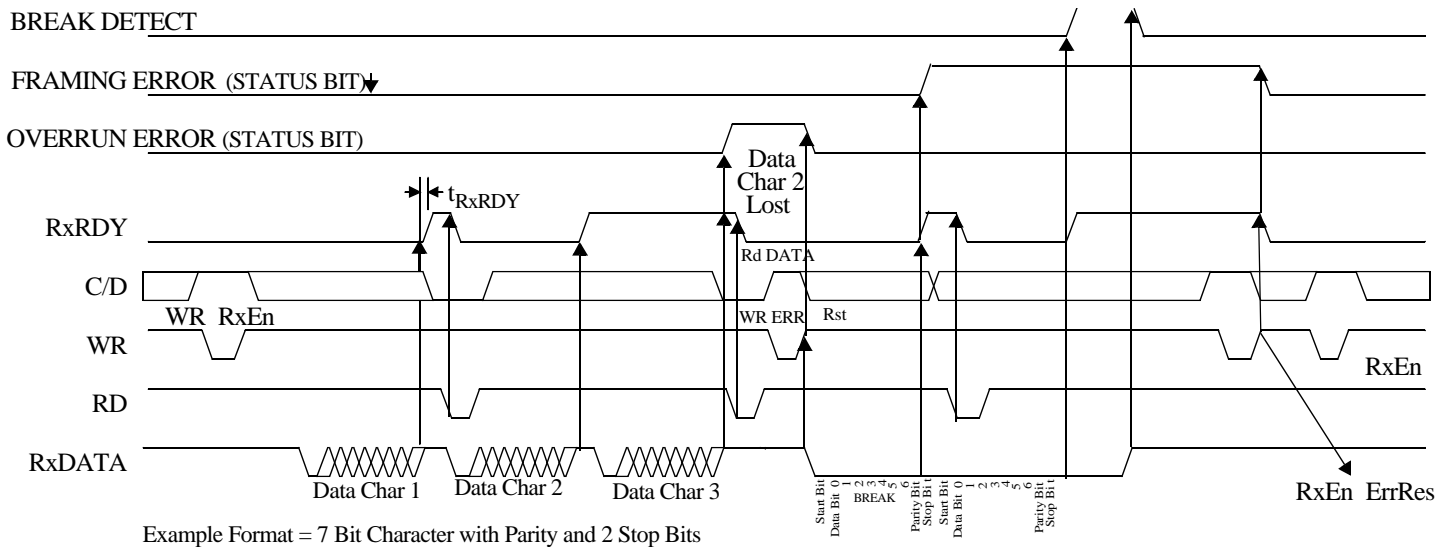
BREAK DETECT

FRAMING ERROR (STATUS BIT)

OVERRUN ERROR (STATUS BIT)

Data Char 2 Lost

$t_{RxRDY}$

RxRDY

Rd DATA

C/D

WR RxEn

WR ERR Rst

WR

RxEn

RD

RxDATA

Data Char 1 Data Char 2 Data Char 3

Start Bit Data Bit 0 1 2 3 4 5 6 BREAK Parity Bit Stop Bit Start Bit Data Bit 0 1 2 3 4 5 6 Parity Bit Stop Bit

RxEn ErrRes

Example Format = 7 Bit Character with Parity and 2 Stop Bits